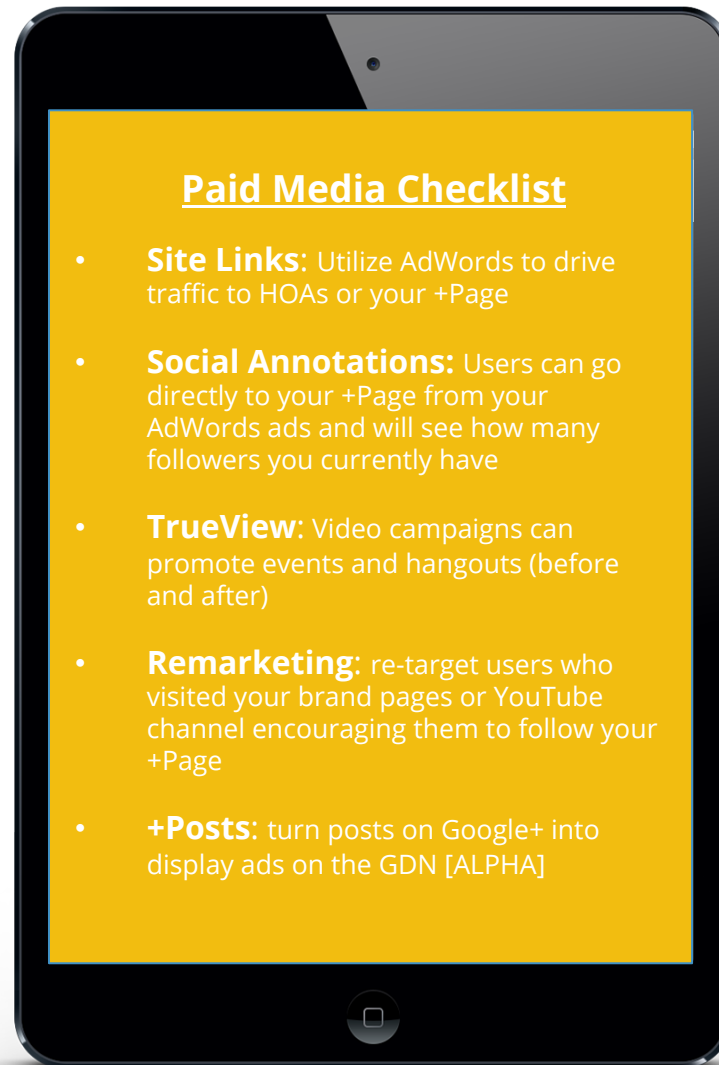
Paid Media Checklist

• Site Links: Utilize AdWords to drive traffic to HOAs or your +Page

• Social Annotations: Users can go directly to your +Page from your AdWords ads and will see how many followers you currently have

• TrueView: Video campaigns can promote events and hangouts (before and after)

• Remarketing: re-target users who visited your brand pages or YouTube channel encouraging them to follow your +Page

• +Posts: turn posts on Google+ into display ads on the GDN [ALPHA]